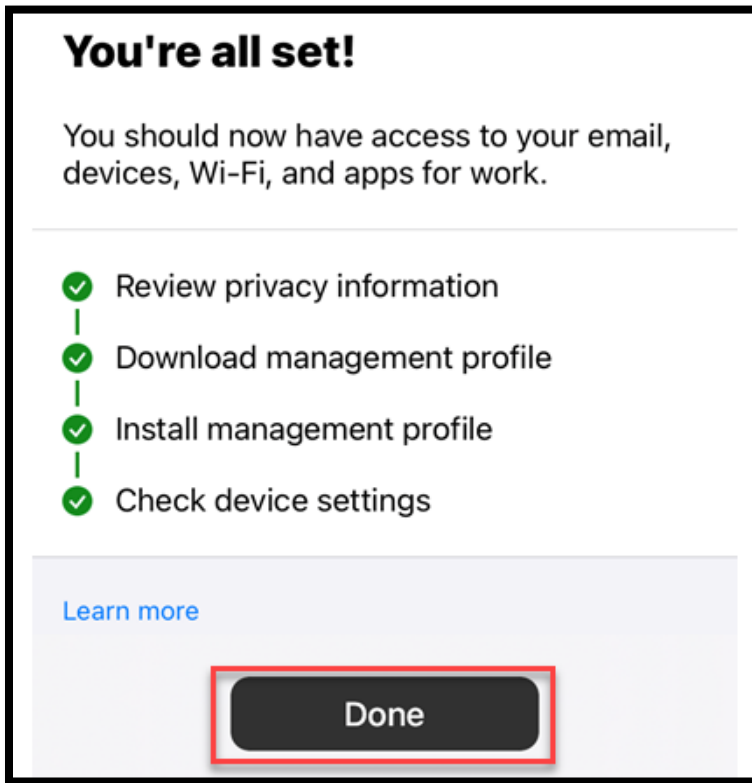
You're all set!

You should now have access to your email, devices, Wi-Fi, and apps for work.

Review privacy information

Download management profile

Install management profile

Check device settings

Learn more

Done